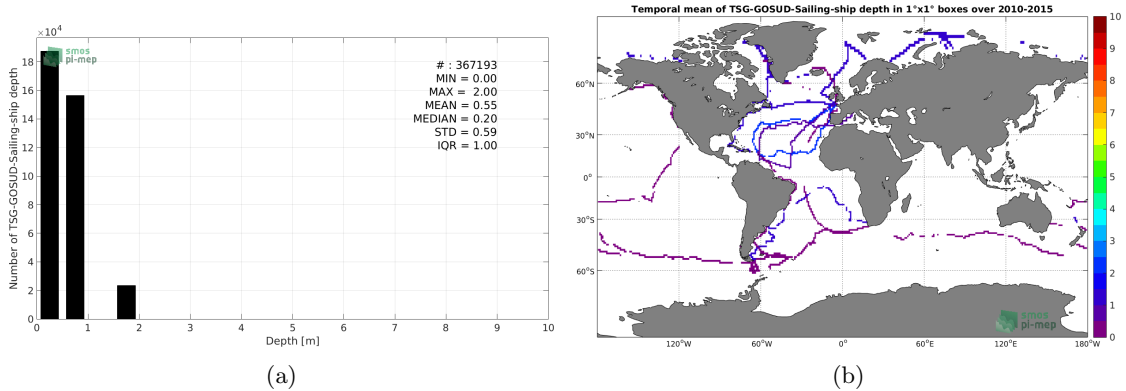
$\times 10^4$
smos pi-mep
# : 367193
MIN = 0.00
MAX = 2.00
MEAN = 0.55
MEDIAN = 0.20
STD = 0.59
IQR = 1.00
Number of TSG-GOSUD-Sailing-ship depth
18
16
14
12
10
8
6
4
2
0
0 1 2 3 4 5 6 7 8 9 10
Depth [m]
(a)

Temporal mean of TSG-GOSUD-Sailing-ship depth in 1°x1° boxes over 2010-2015
60°N
30°N
0°
30°S
60°S
120°W 60°W 0° 60°E 120°E 180°W
smos pi-mep
10
9
8
7
6
5
4
3
2
1
0
(b)